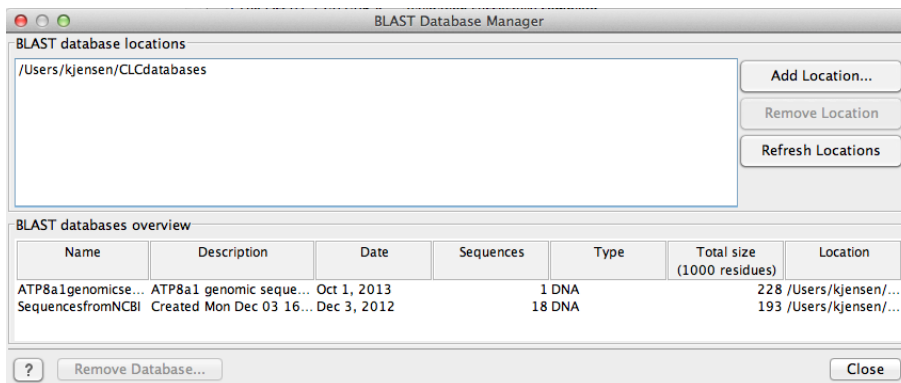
BLAST Database Manager

BLAST database locations

/Users/kjensen/CLCdatabases

Add Location...

Remove Location

Refresh Locations

BLAST databases overview

| Name | Description | Date | Sequences | Type | Total size (1000 residues) | Location |
|---|---|---|---|---|---|---|
| ATP8a1genomicse... | ATP8a1 genomic seque... | Oct 1, 2013 | 1 | DNA | 228 | /Users/kjensen/... |
| SequencesfromNCBI | Created Mon Dec 03 16... | Dec 3, 2012 | 18 | DNA | 193 | /Users/kjensen/... |

?

Remove Database...

Close